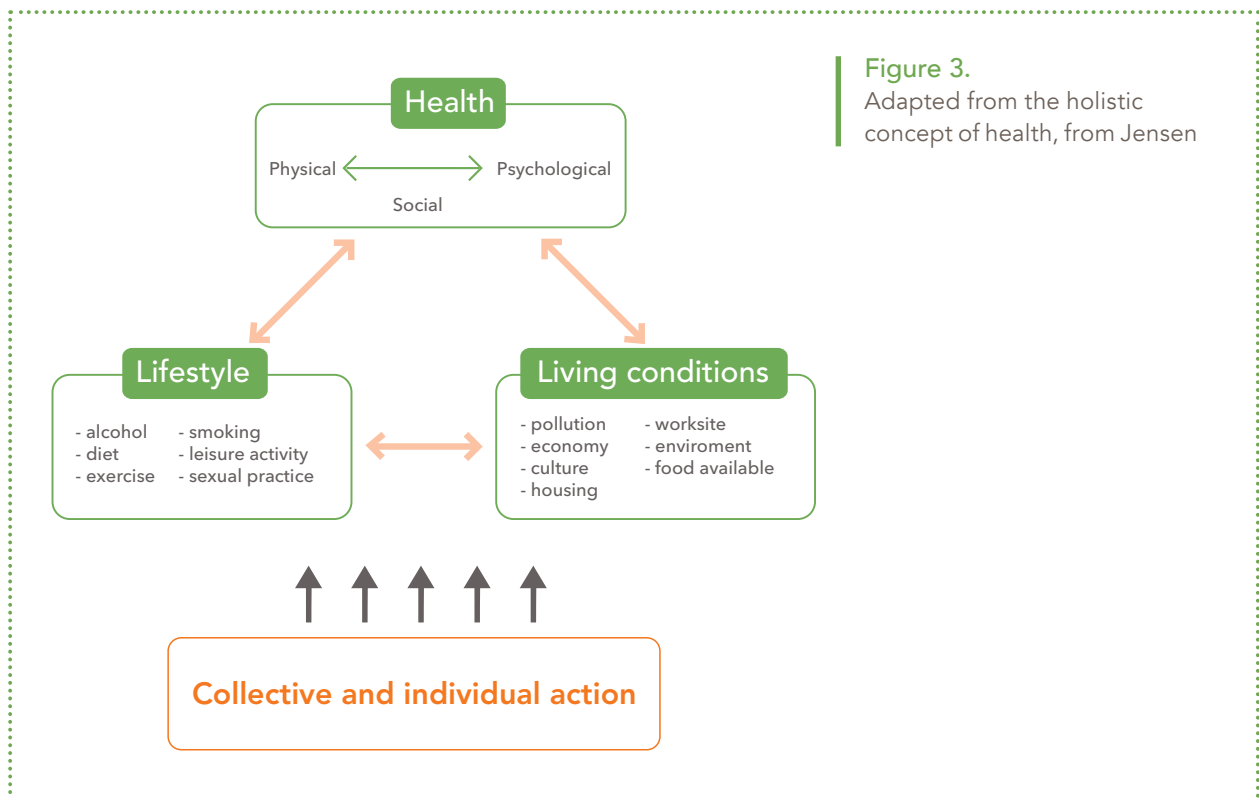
Health

Physical Psychological

Social

Figure 3.
Adapted from the holistic concept of health, from Jensen

Lifestyle

- alcohol
- diet
- exercise

- smoking
- leisure activity
- sexual practice

Living conditions

- pollution
- economy
- culture
- housing

- worksite
- enviroment
- food available

Collective and individual action